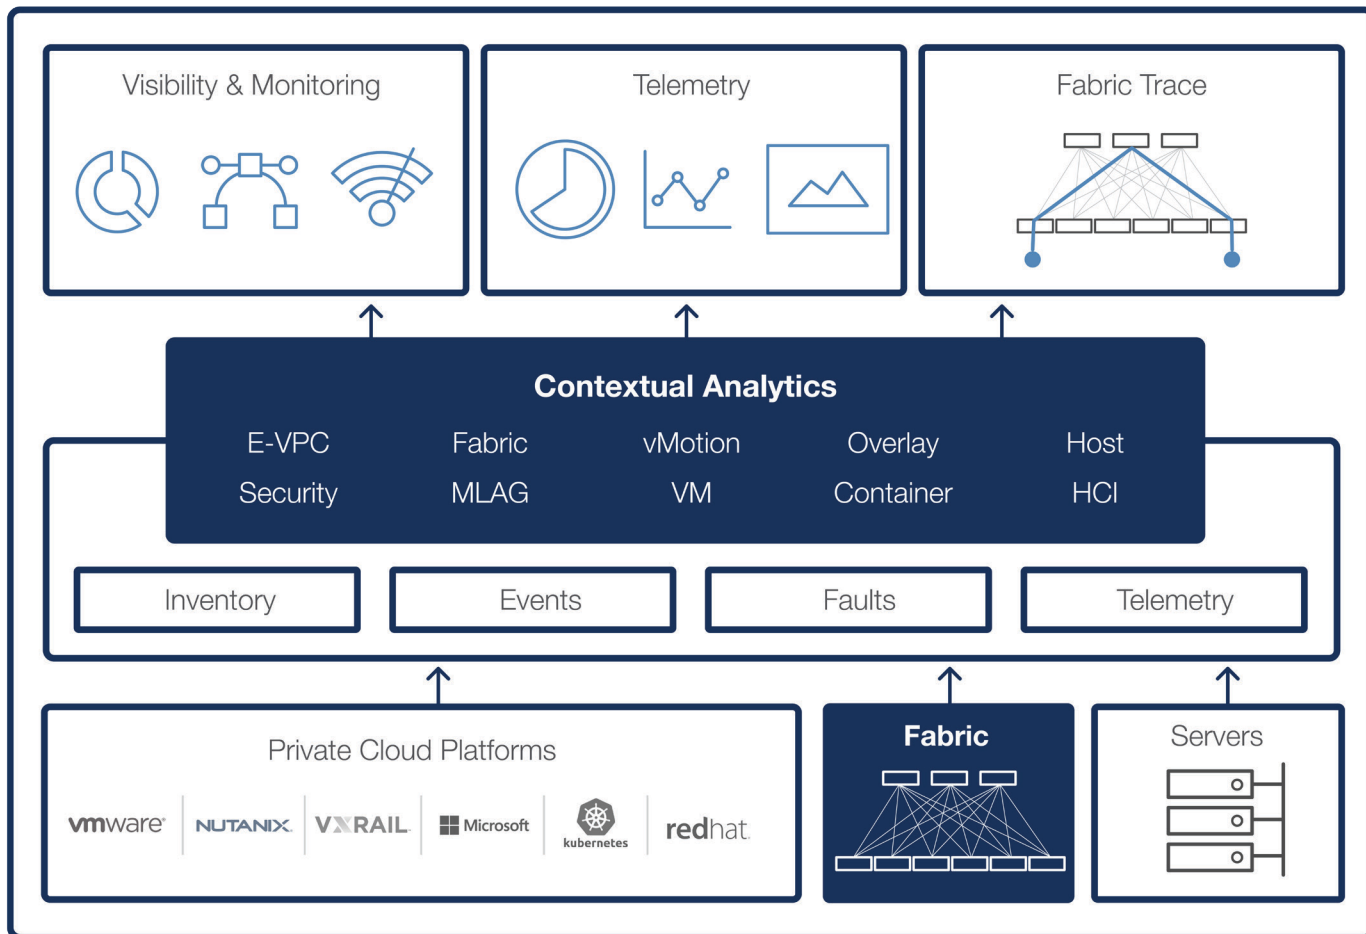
Visibility & Monitoring

Telemetry

Fabric Trace

Contextual Analytics

E-VPC
Fabric
vMotion
Overlay
Host
Security
MLAG
VM
Container
HCI

Inventory

Events

Faults

Telemetry

Private Cloud Platforms

vmware
NUTANIX
VXRAIL
Microsoft
kubernetes
redhat

Fabric

Servers